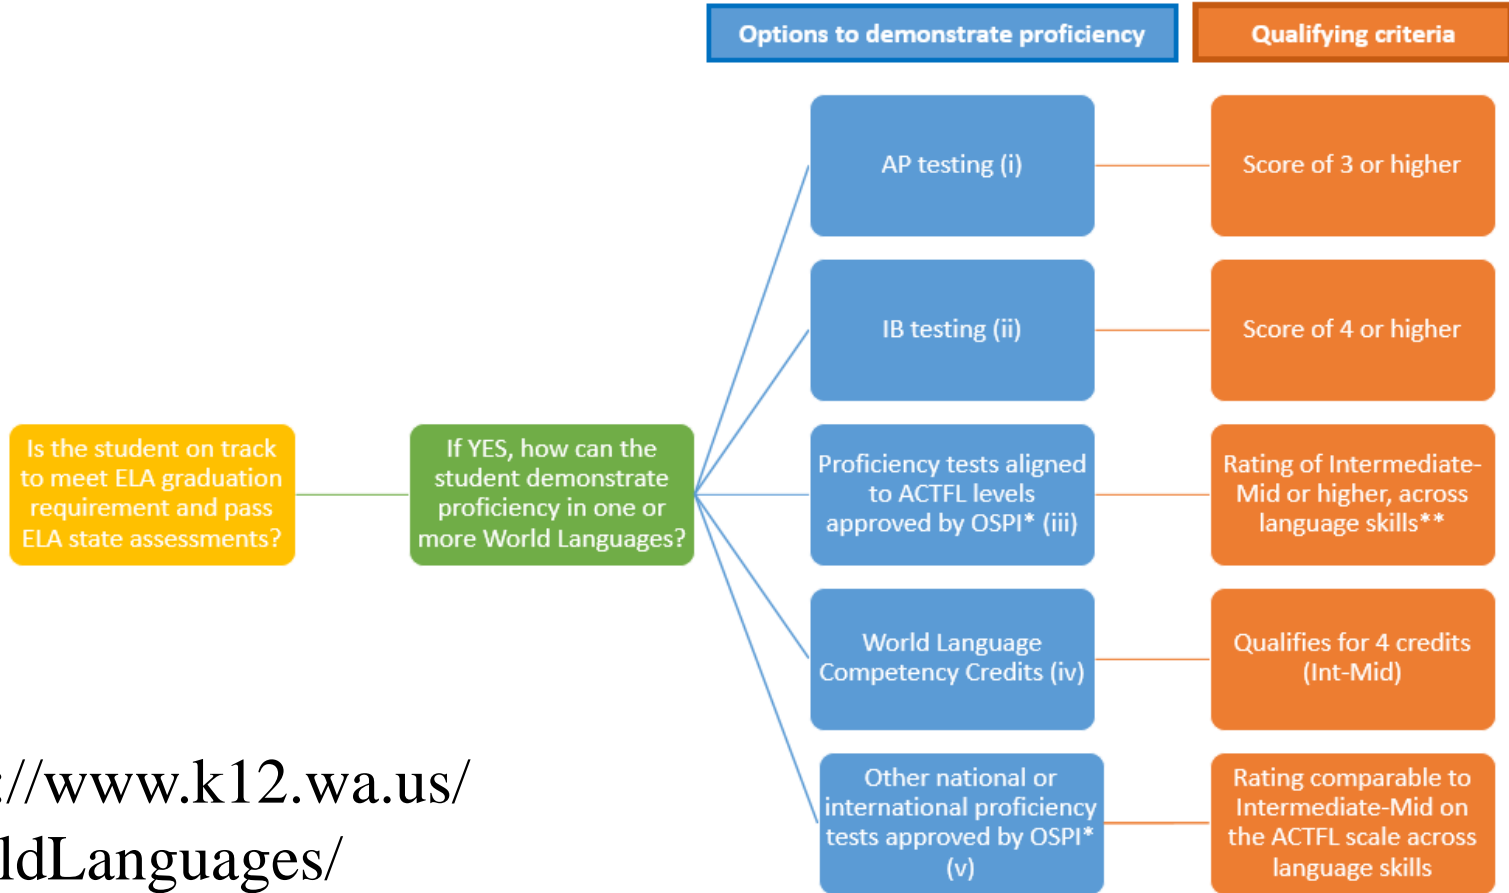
Options to demonstrate proficiency

Qualifying criteria

Is the student on track to meet ELA graduation requirement and pass ELA state assessments?

If YES, how can the student demonstrate proficiency in one or more World Languages?

AP testing (i)

Score of 3 or higher

IB testing (ii)

Score of 4 or higher

Proficiency tests aligned to ACTFL levels approved by OSPI* (iii)

Rating of Intermediate-Mid or higher, across language skills**

World Language Competency Credits (iv)

Qualifies for 4 credits (Int-Mid)

Other national or international proficiency tests approved by OSPI* (v)

Rating comparable to Intermediate-Mid on the ACTFL scale across language skills

://www.k12.wa.us/
ldLanguages/